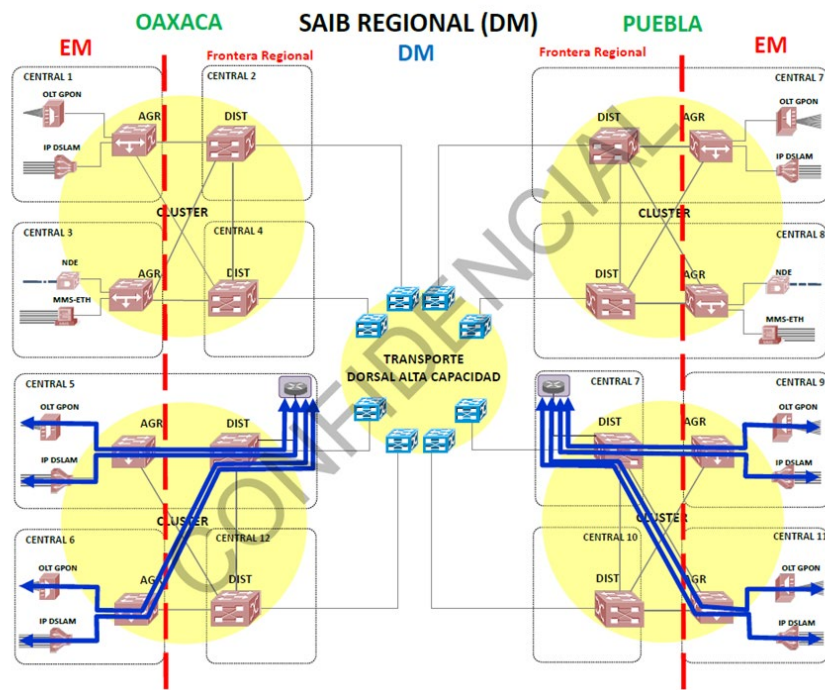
SAIB REGIONAL (DM)

OAXACA

PUEBLA

DM

EM

EM

Frontera Regional

Frontera Regional

CENTRAL 1

OLT GPON

IP DSLAM

AGR

CENTRAL 2

DIST

CLUSTER

CENTRAL 3

NDE

MMS-ETH

AGR

CENTRAL 4

DIST

CENTRAL 7

DIST

AGR

OLT GPON

IP DSLAM

CLUSTER

CENTRAL 8

DIST

AGR

NDE

MMS-ETH

TRANSPORTE
DORSAL ALTA CAPACIDAD

CENTRAL 5

OLT GPON

IP DSLAM

AGR

DIST

CLUSTER

CENTRAL 6

OLT GPON

IP DSLAM

AGR

CENTRAL 12

DIST

CENTRAL 7

DIST

CENTRAL 9

AGR

OLT GPON

IP DSLAM

CLUSTER

CENTRAL 10

DIST

CENTRAL 11

AGR

OLT GPON

IP DSLAM

CONFIDENCIAL